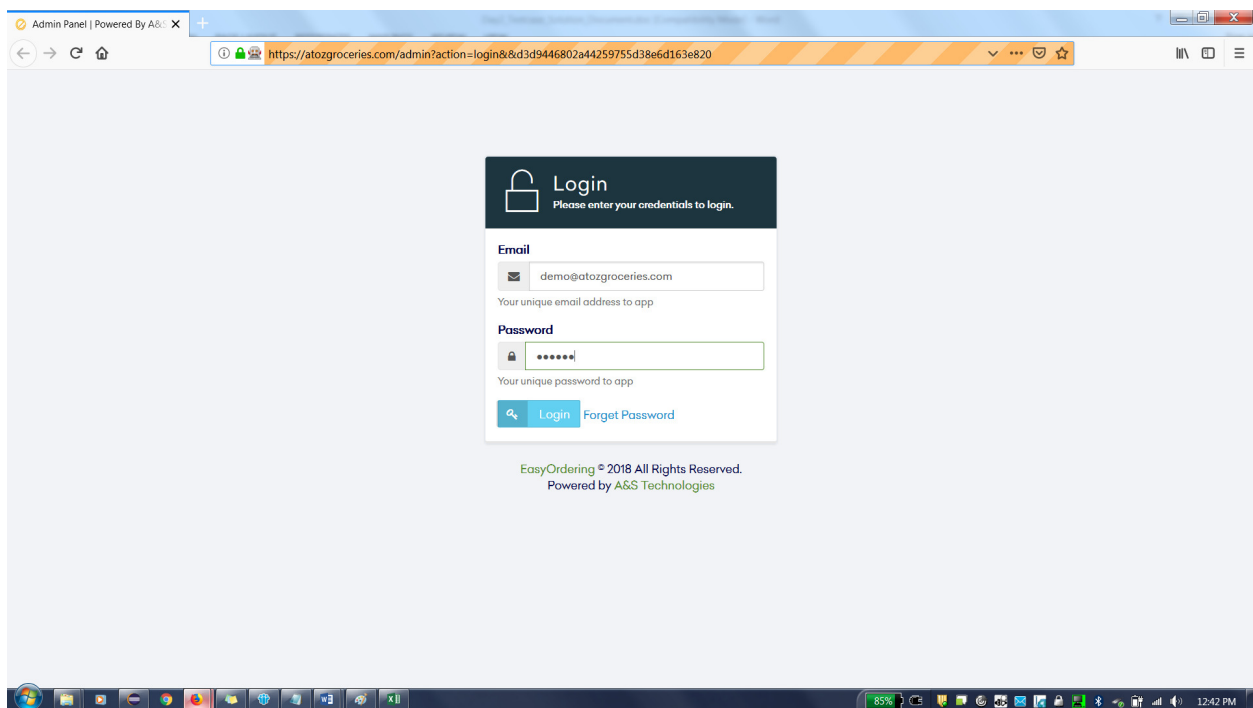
Admin Panel | Powered By A&S

https://atozgroceries.com/admin?action=login&&d3d9446802a44259755d38e6d163e820

Login
Please enter your credentials to login.

Email
demo@atozgroceries.com
Your unique email address to app

Password
••••••
Your unique password to app

Login Forget Password

EasyOrdering © 2018 All Rights Reserved.
Powered by A&S Technologies

85%
12:42 PM